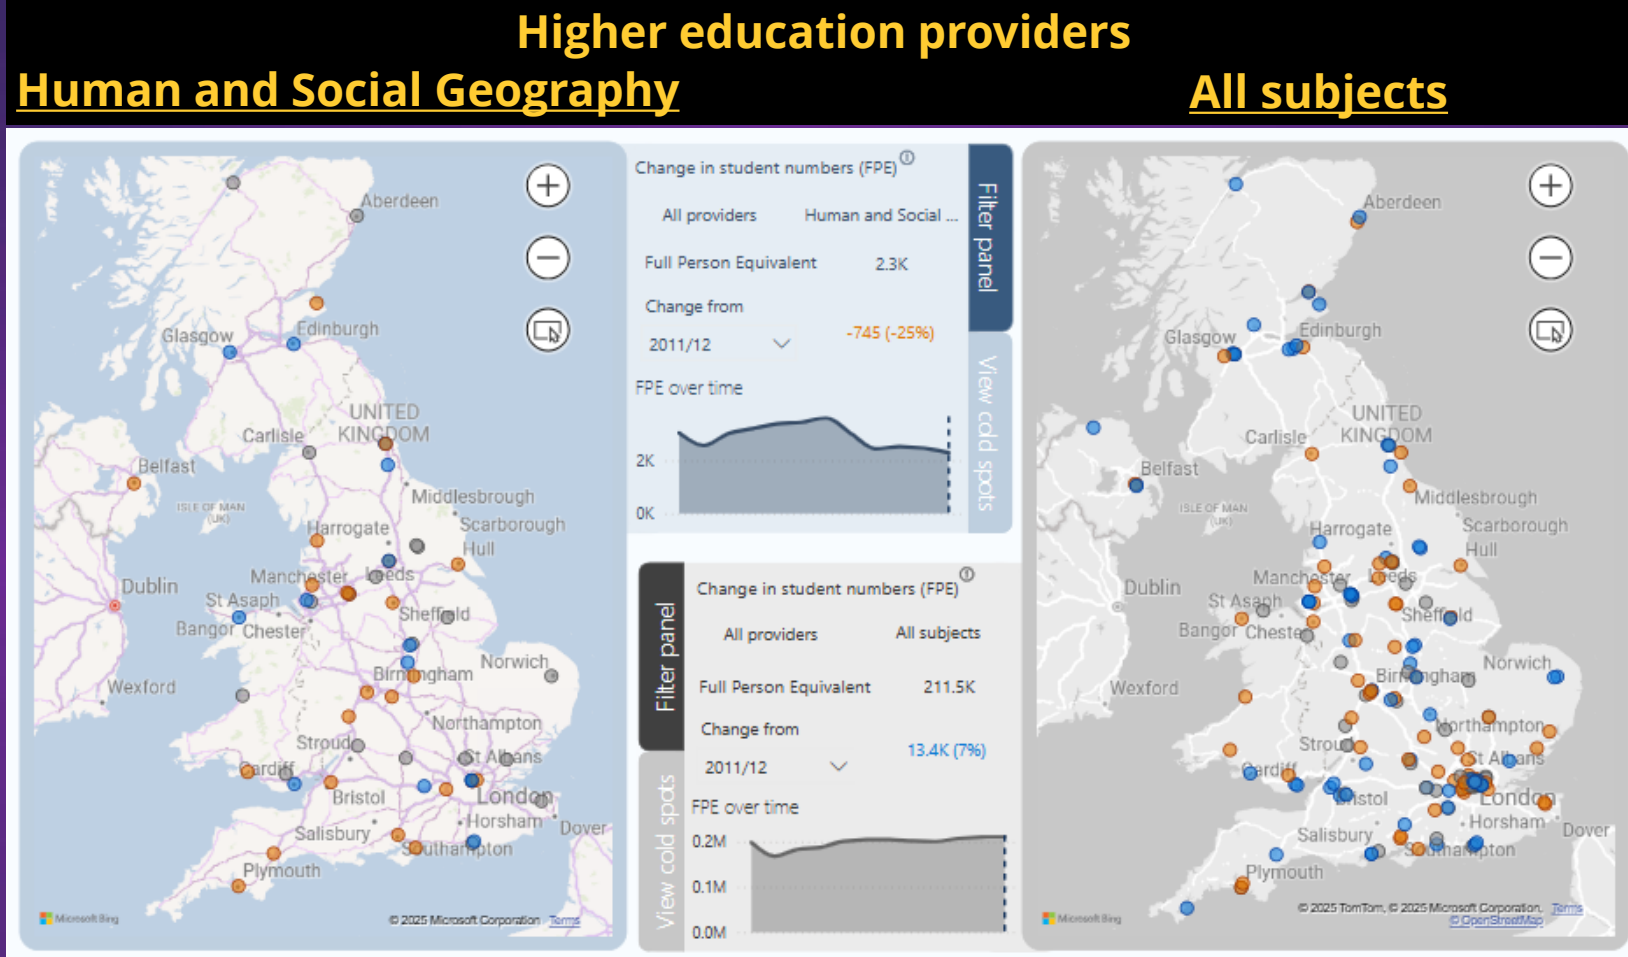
Higher education providers

Human and Social Geography

All subjects

Aberdeen
Glasgow
Edinburgh
UNITED KINGDOM
Carlisle
Belfast
ISLE OF MAN (UK)
Middlesbrough
Harrogate
Scarborough
Hull
Dublin
Manchester
Leeds
St Asaph
Sheffield
Bangor
Chester
Norwich
Birmingham
Wexford
Northampton
Stroud
St Albans
Cardiff
Bristol
London
Horsham
Dover
Salisbury
Southampton
Plymouth
Microsoft Bing
© 2025 Microsoft Corporation Terms

Change in student numbers (FPE)

| All providers | Human and Social ... |
|---|---|
| Full Person Equivalent | 2.3K |
| Change from | |
| 2011/12 | -745 (-25%) |

FPE over time
2K
0K

Filter panel
View cold spots

Change in student numbers (FPE)

| All providers | All subjects |
|---|---|
| Full Person Equivalent | 211.5K |
| Change from | |
| 2011/12 | 13.4K (7%) |

FPE over time
0.2M
0.1M
0.0M

Filter panel
View cold spots

Aberdeen
Glasgow
Edinburgh
UNITED KINGDOM
Carlisle
Belfast
ISLE OF MAN (UK)
Middlesbrough
Harrogate
Scarborough
Hull
Dublin
Manchester
Leeds
St Asaph
Sheffield
Bangor
Chester
Norwich
Birmingham
Wexford
Northampton
Stroud
St Albans
Cardiff
Bristol
London
Horsham
Dover
Salisbury
Southampton
Plymouth
Microsoft Bing
© 2025 TomTom, © 2025 Microsoft Corporation, Terms
© OpenStreetMap